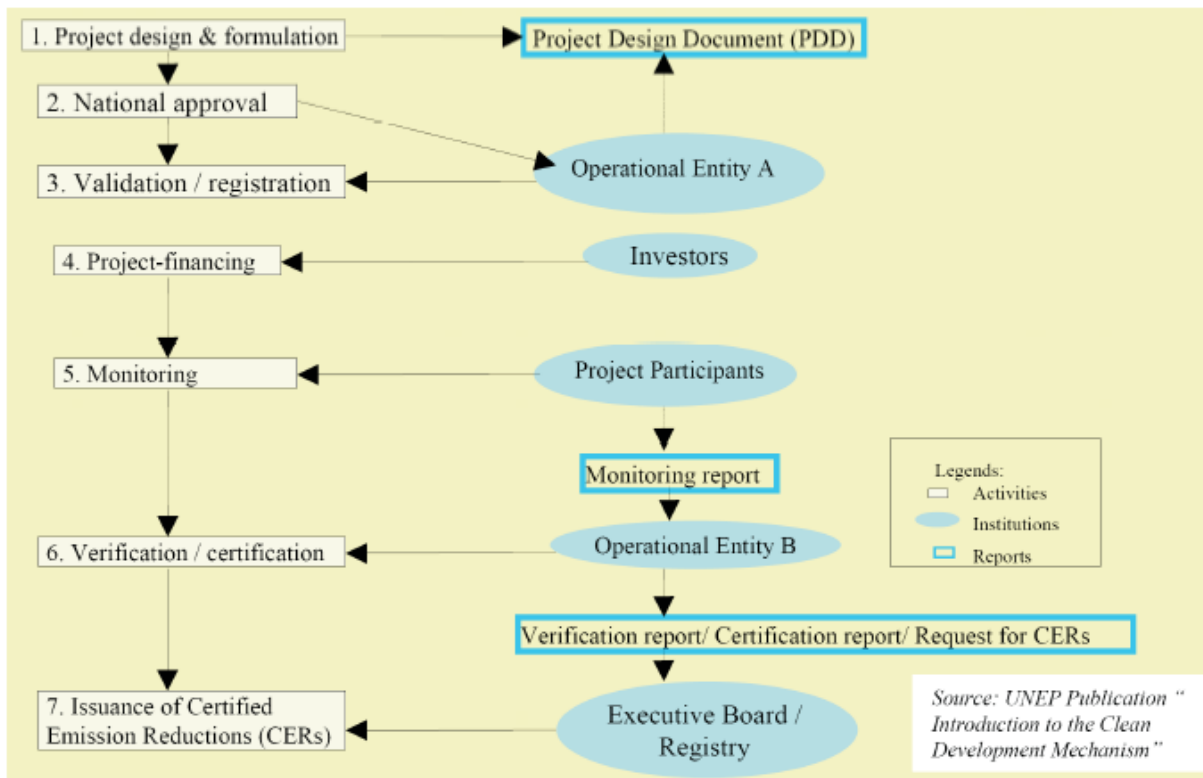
1. Project design & formulation

Project Design Document (PDD)

2. National approval

Operational Entity A

3. Validation / registration

4. Project-financing

Investors

5. Monitoring

Project Participants

Monitoring report

Legends:
Activities
Institutions
Reports

6. Verification / certification

Operational Entity B

Verification report/ Certification report/ Request for CERs

7. Issuance of Certified Emission Reductions (CERs)

Executive Board / Registry

Source: UNEP Publication " Introduction to the Clean Development Mechanism"